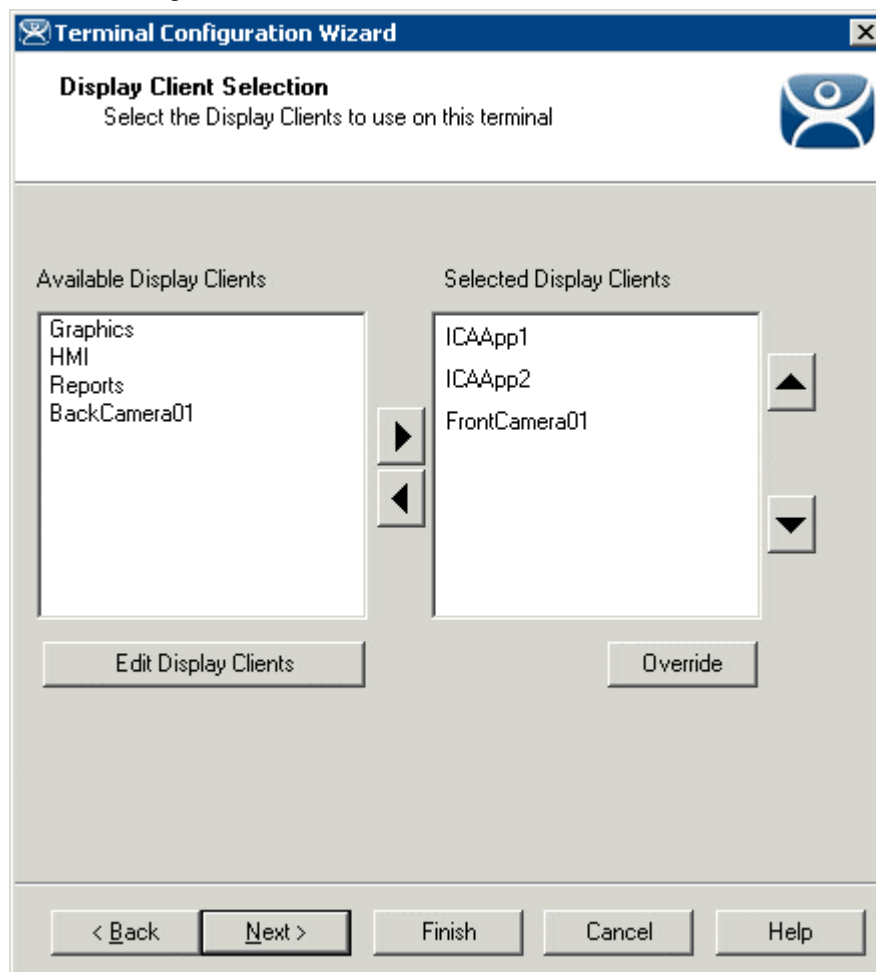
Terminal Configuration Wizard

Display Client Selection
Select the Display Clients to use on this terminal

Available Display Clients

Graphics
HMI
Reports
BackCamera01

Selected Display Clients

ICAApp1
ICAApp2
FrontCamera01

Edit Display Clients

Override

< Back

Next >

Finish

Cancel

Help